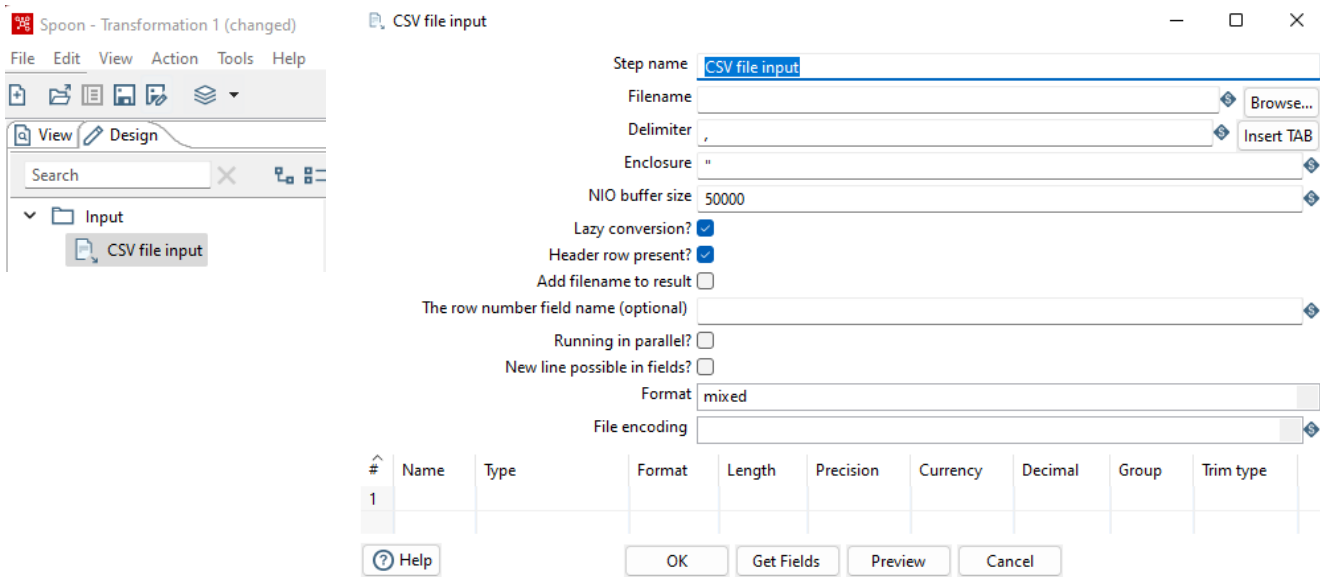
Spoon - Transformation 1 (changed)

File Edit View Action Tools Help

View Design

Search

Input

CSV file input

CSV file input

Step name CSV file input

Filename

Browse...

Delimiter ,

Insert TAB

Enclosure "

NIO buffer size 50000

Lazy conversion?

Header row present?

Add filename to result

The row number field name (optional)

Running in parallel?

New line possible in fields?

Format mixed

File encoding

| # | Name | Type | Format | Length | Precision | Currency | Decimal | Group | Trim type |
|---|---|---|---|---|---|---|---|---|---|
| 1 | | | | | | | | | |

Help

OK Get Fields Preview Cancel